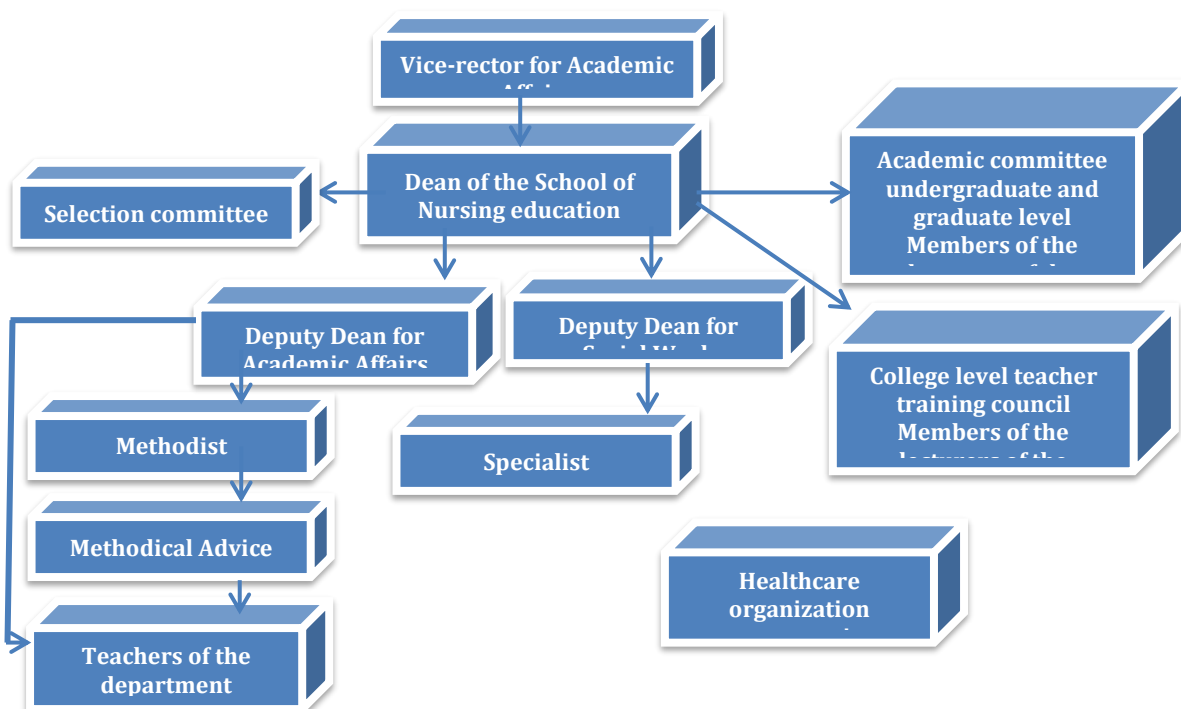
Vice-rector for Academic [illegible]

Dean of the School of Nursing education

Selection committee

Academic committee undergraduate and graduate level Members of the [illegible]

Deputy Dean for Academic Affairs

Deputy Dean for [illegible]

College level teacher training council Members of the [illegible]

Methodist

Specialist

Methodical Advice

Healthcare organization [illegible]

Teachers of the department